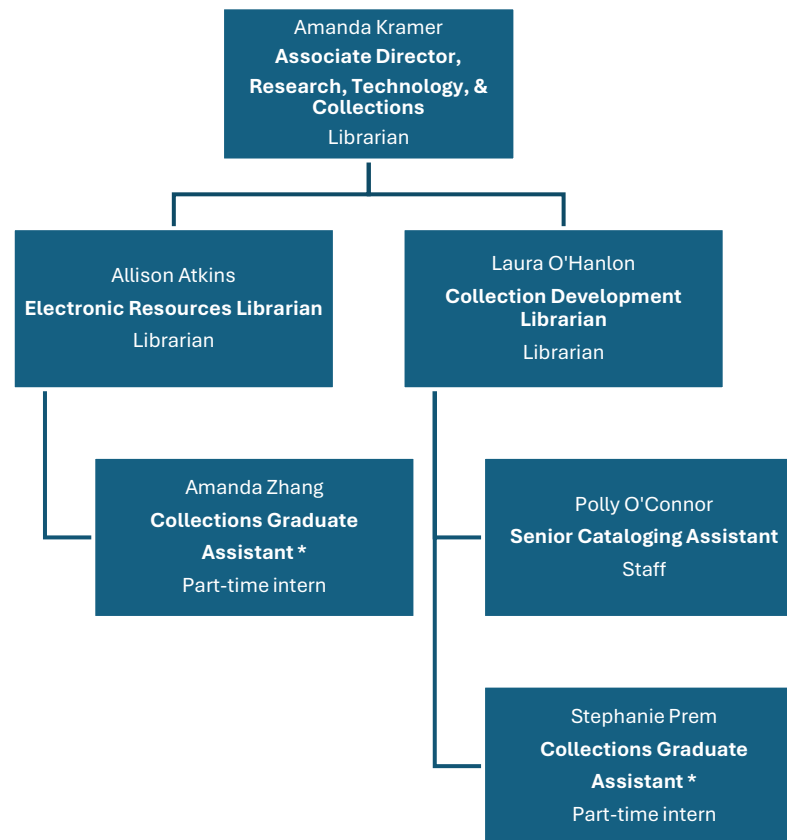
Amanda Kramer
**Associate Director, Research, Technology, & Collections**
Librarian

Allison Atkins
**Electronic Resources Librarian**
Librarian

Laura O'Hanlon
**Collection Development Librarian**
Librarian

Amanda Zhang
**Collections Graduate Assistant \***
Part-time intern

Polly O'Connor
**Senior Cataloging Assistant**
Staff

Stephanie Prem
**Collections Graduate Assistant \***
Part-time intern